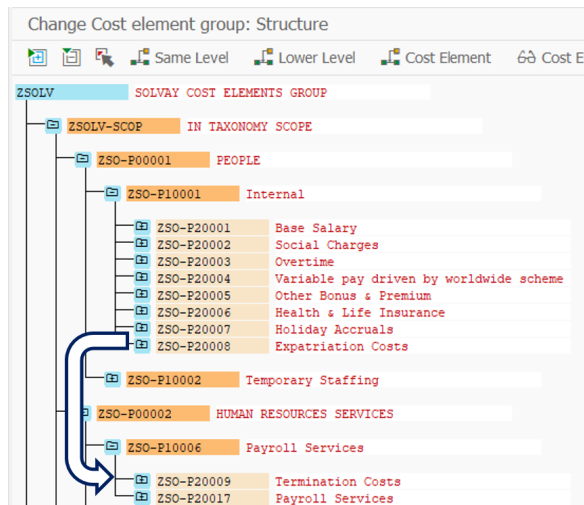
Change Cost element group: Structure

Same Level   Lower Level   Cost Element   Cost E

ZSOLV SOLVAY COST ELEMENTS GROUP

ZSOLV-SCOP IN TAXONOMY SCOPE

ZSO-P00001 PEOPLE

ZSO-P10001 Internal

ZSO-P20001 Base Salary
ZSO-P20002 Social Charges
ZSO-P20003 Overtime
ZSO-P20004 Variable pay driven by worldwide scheme
ZSO-P20005 Other Bonus & Premium
ZSO-P20006 Health & Life Insurance
ZSO-P20007 Holiday Accruals
ZSO-P20008 Expatriation Costs

ZSO-P10002 Temporary Staffing

ZSO-P00002 HUMAN RESOURCES SERVICES

ZSO-P10006 Payroll Services

ZSO-P20009 Termination Costs
ZSO-P20017 Payroll Services